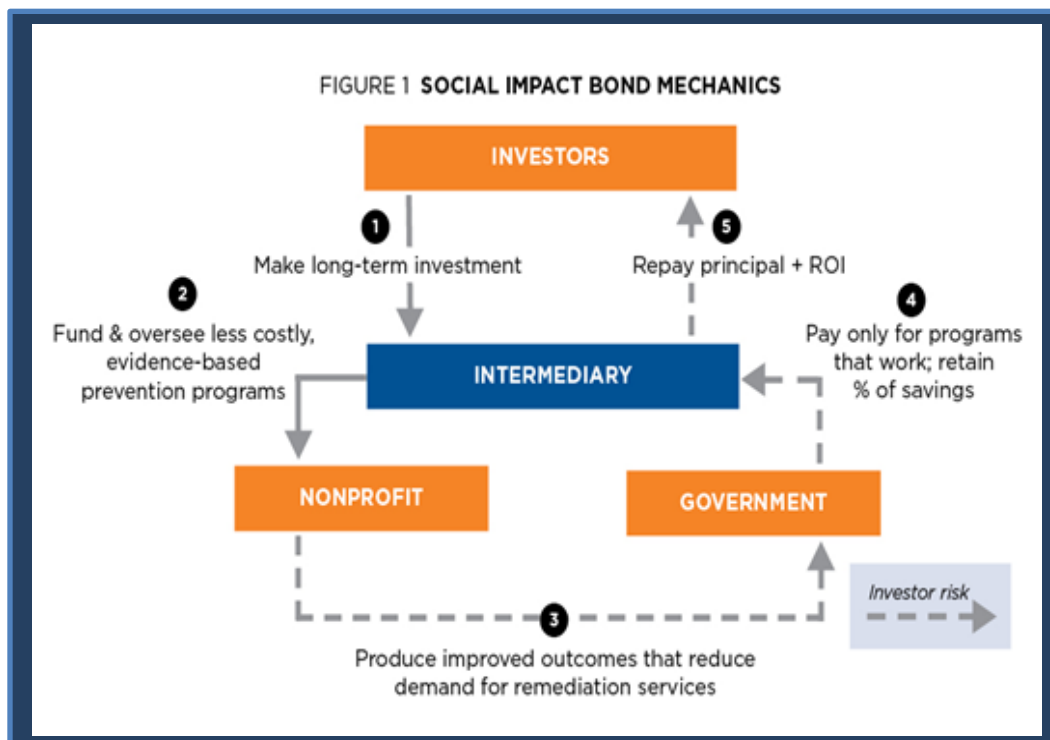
FIGURE 1 SOCIAL IMPACT BOND MECHANICS

INVESTORS

1
Make long-term investment

5
Repay principal + ROI

2
Fund & oversee less costly, evidence-based prevention programs

4
Pay only for programs that work; retain % of savings

INTERMEDIARY

NONPROFIT

GOVERNMENT

Investor risk

3
Produce improved outcomes that reduce demand for remediation services